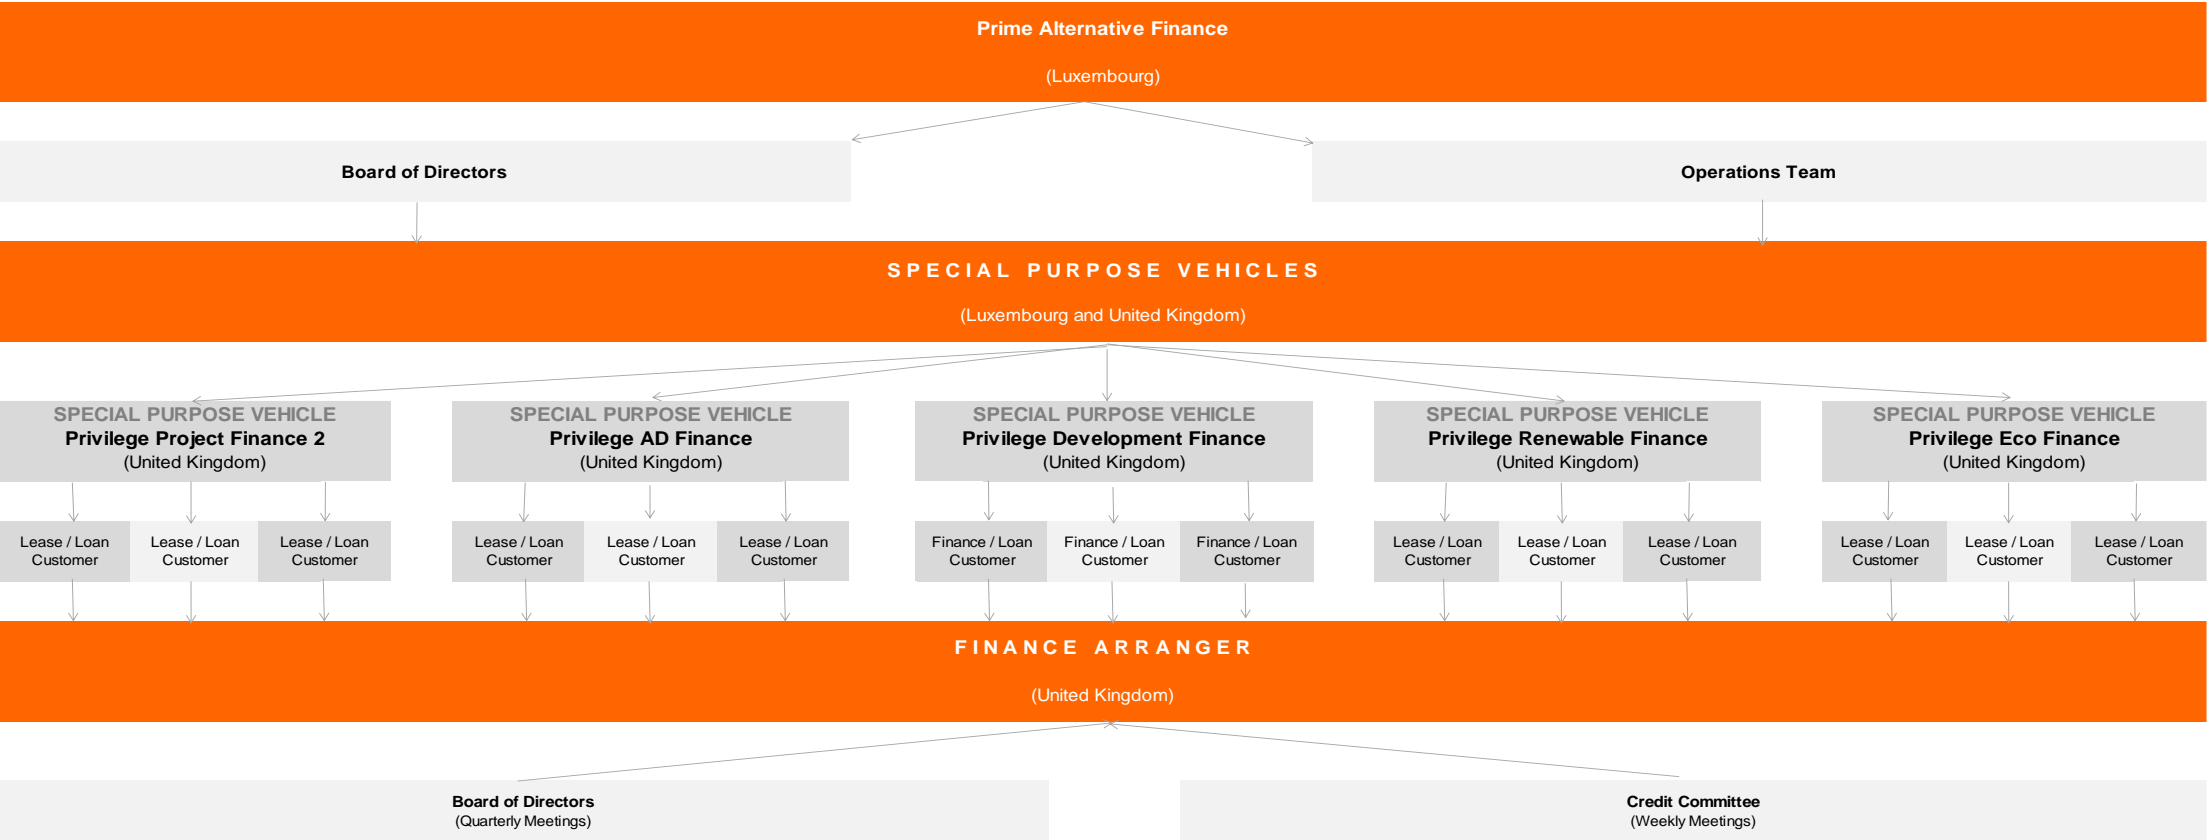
Prime Alternative Finance

(Luxembourg)

Board of Directors

Operations Team

SPECIAL PURPOSE VEHICLES

(Luxembourg and United Kingdom)

SPECIAL PURPOSE VEHICLE
Privilege Project Finance 2
(United Kingdom)

Lease / Loan Customer

Lease / Loan Customer

Lease / Loan Customer

SPECIAL PURPOSE VEHICLE
Privilege AD Finance
(United Kingdom)

Lease / Loan Customer

Lease / Loan Customer

Lease / Loan Customer

SPECIAL PURPOSE VEHICLE
Privilege Development Finance
(United Kingdom)

Finance / Loan Customer

Finance / Loan Customer

Finance / Loan Customer

SPECIAL PURPOSE VEHICLE
Privilege Renewable Finance
(United Kingdom)

Lease / Loan Customer

Lease / Loan Customer

Lease / Loan Customer

SPECIAL PURPOSE VEHICLE
Privilege Eco Finance
(United Kingdom)

Lease / Loan Customer

Lease / Loan Customer

Lease / Loan Customer

FINANCE ARRANGER

(United Kingdom)

Board of Directors
(Quarterly Meetings)

Credit Committee
(Weekly Meetings)